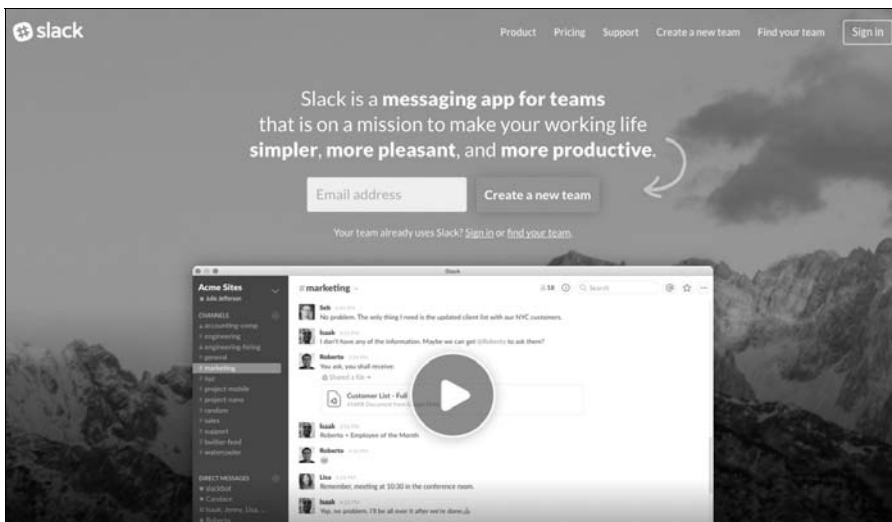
slack

Product Pricing Support Create a new team Find your team Sign in

Slack is a **messaging app for teams** that is on a mission to make your working life **simpler**, **more pleasant**, and **more productive**.

Email address

Create a new team

Your team already uses Slack? Sign in or find your team.

Slack

Acme Sites
Julie Jefferson

CHANNELS
accounting-comp
engineering
engineering-hiring
general
marketing
nyc
project-mobile
project-nana
random
sales
support
twitter-feed
watercooler

DIRECT MESSAGES
slackbot
Candace
Isaak, Jenny, Lisa, ...
Roberto

# marketing

Search

Seb
No problem. The only thing I need is the updated client list with our NYC customers.

Isaak
I don't have any of the information. Maybe we can get @Roberto to ask them?

Roberto
You ask, you shall receive:
Shared a file
Customer List - Full

Isaak
Roberto = Employee of the Month

Roberto

Lisa
Remember, meeting at 10:30 in the conference room.

Isaak
Yep, no problem. I'll be all over it after we're done.